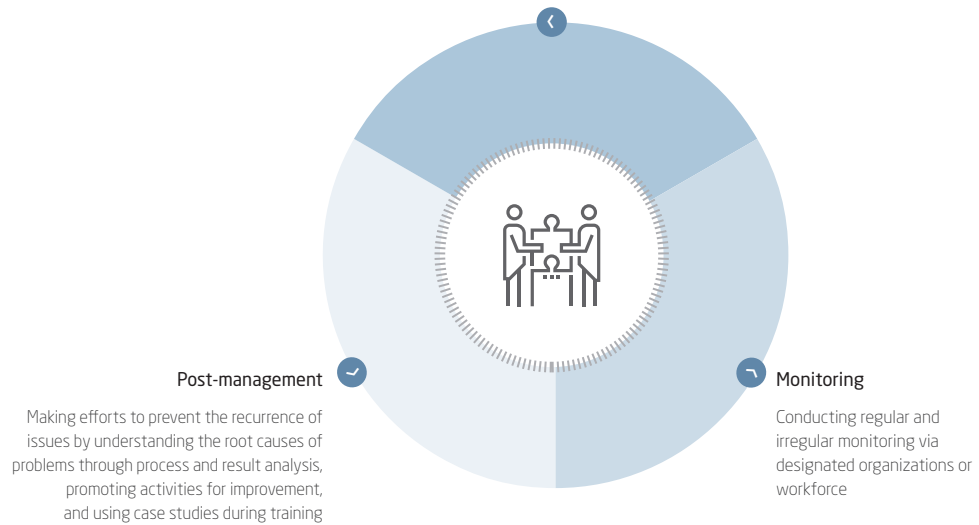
Post-management

Making efforts to prevent the recurrence of issues by understanding the root causes of problems through process and result analysis, promoting activities for improvement, and using case studies during training

Monitoring

Conducting regular and irregular monitoring via designated organizations or workforce